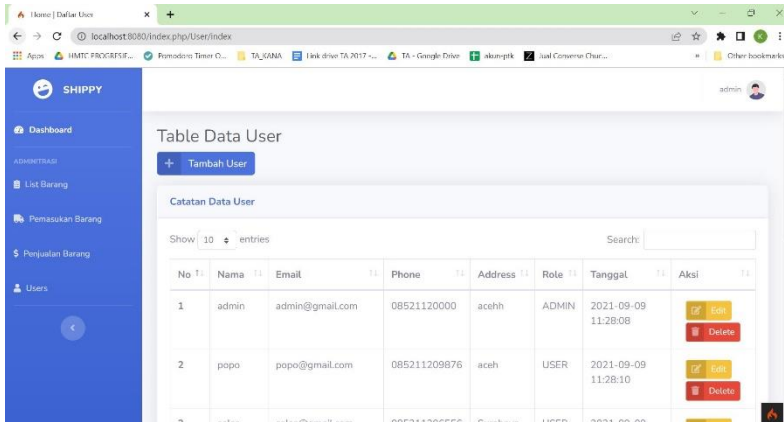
Home | Daftar User
localhost:8080/index.php/User/index
Apps HMTC PROGRESIF... Pomodoro Timer O... TA_KANA Link drive TA 2017 -... TA - Google Drive akun-ptk Jual Converse Chur... Other bookmarks

SHIPPY
admin

Dashboard
ADMINITRASI
List Barang
Pemasukan Barang
$ Penjualan Barang
Users

Table Data User

+ Tambah User

Catatan Data User

Show 10 entries

Search:

| No | Nama | Email | Phone | Address | Role | Tanggal | Aksi |
|---|---|---|---|---|---|---|---|
| 1 | admin | admin@gmail.com | 08521120000 | acehh | ADMIN | 2021-09-09 11:28:08 | Edit Delete |
| 2 | popo | popo@gmail.com | 085211209876 | aceh | USER | 2021-09-09 11:28:10 | Edit Delete |
| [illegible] | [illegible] | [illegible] | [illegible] | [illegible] | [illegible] | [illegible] | |